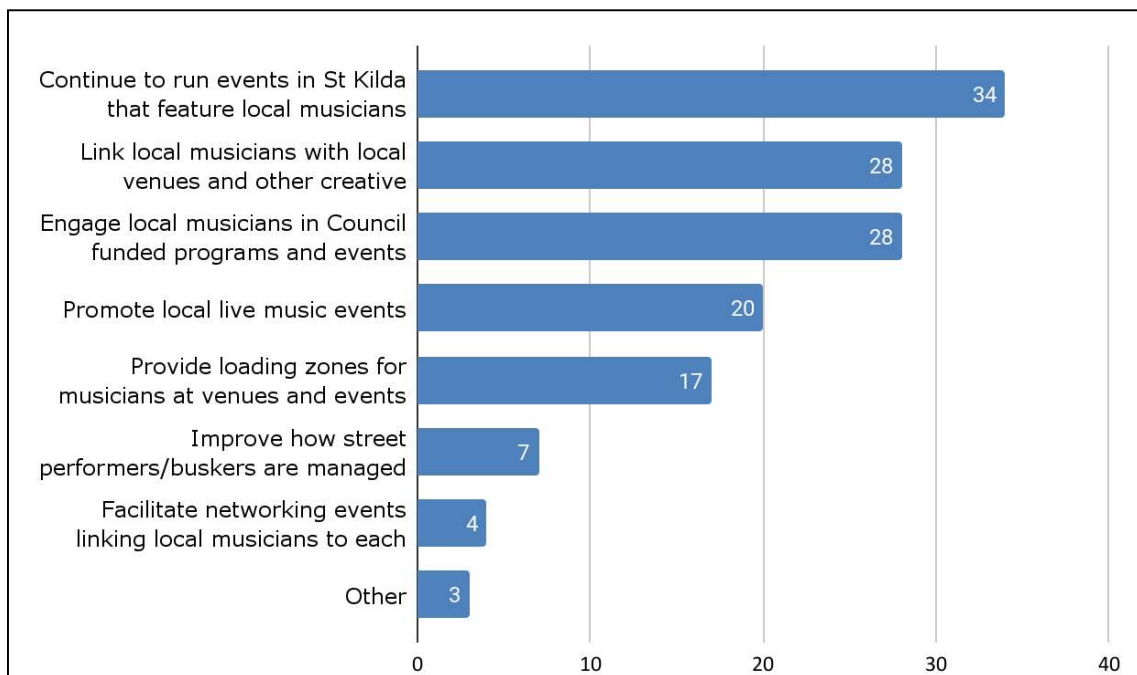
Continue to run events in St Kilda that feature local musicians 34

Link local musicians with local venues and other creative 28

Engage local musicians in Council funded programs and events 28

Promote local live music events 20

Provide loading zones for musicians at venues and events 17

Improve how street performers/buskers are managed 7

Facilitate networking events linking local musicians to each 4

Other 3

0 10 20 30 40